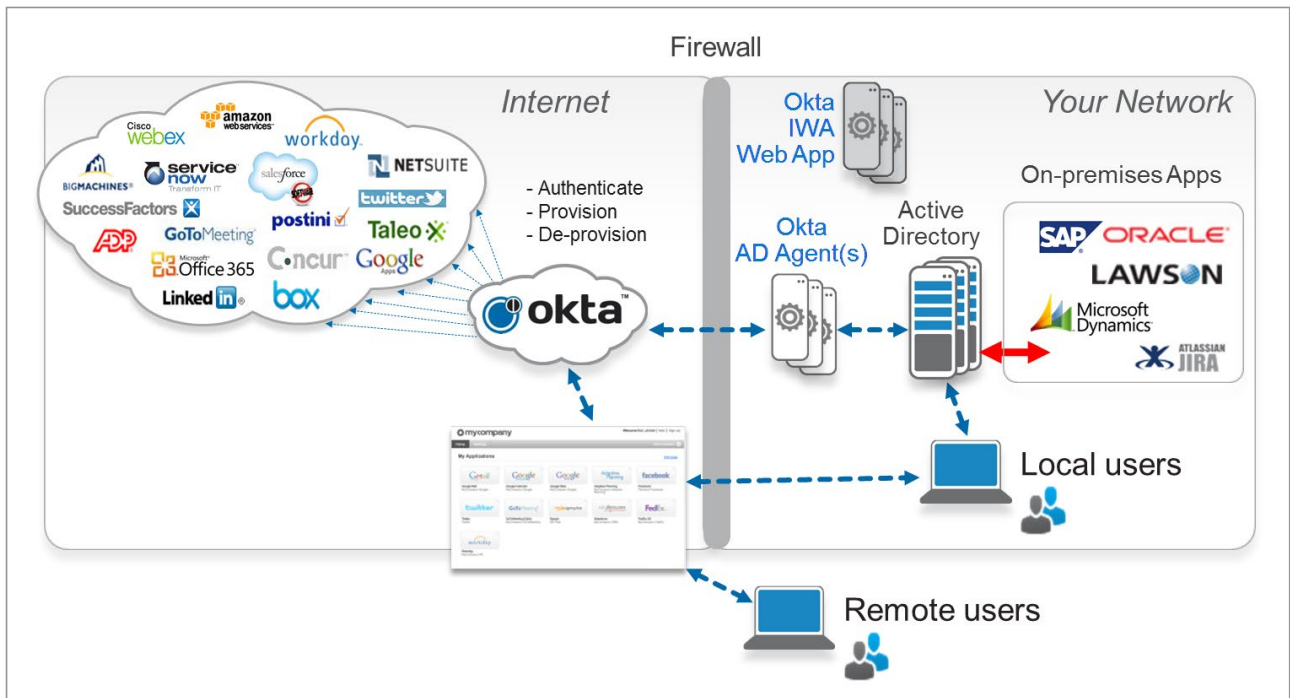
Firewall

Internet

Your Network

Cisco webex
amazon web services
workday.
BIGMACHINES
service now Transform IT
salesforce
NETSUITE
SuccessFactors
twitter
postini
Taleo
ADP
GoToMeeting
Concur
Google Apps
Microsoft Office 365
Linked in
box

- Authenticate
- Provision
- De-provision

okta

Okta IWA Web App

Okta AD Agent(s)

Active Directory

On-premises Apps

SAP
ORACLE
LAWSON
Microsoft Dynamics
ATLASSIAN JIRA

mycompany
My Applications

Local users

Remote users